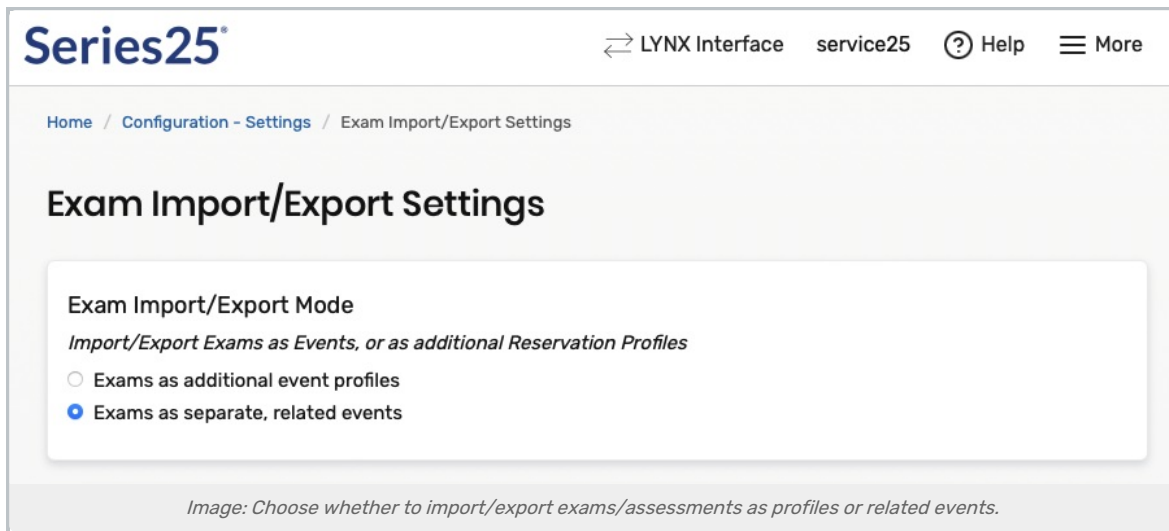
Series25®

LYNX Interface service25 Help More

Home / Configuration - Settings / Exam Import/Export Settings

Exam Import/Export Settings

Exam Import/Export Mode

*Import/Export Exams as Events, or as additional Reservation Profiles*

Exams as additional event profiles

Exams as separate, related events

*Image: Choose whether to import/export exams/assessments as profiles or related events.*